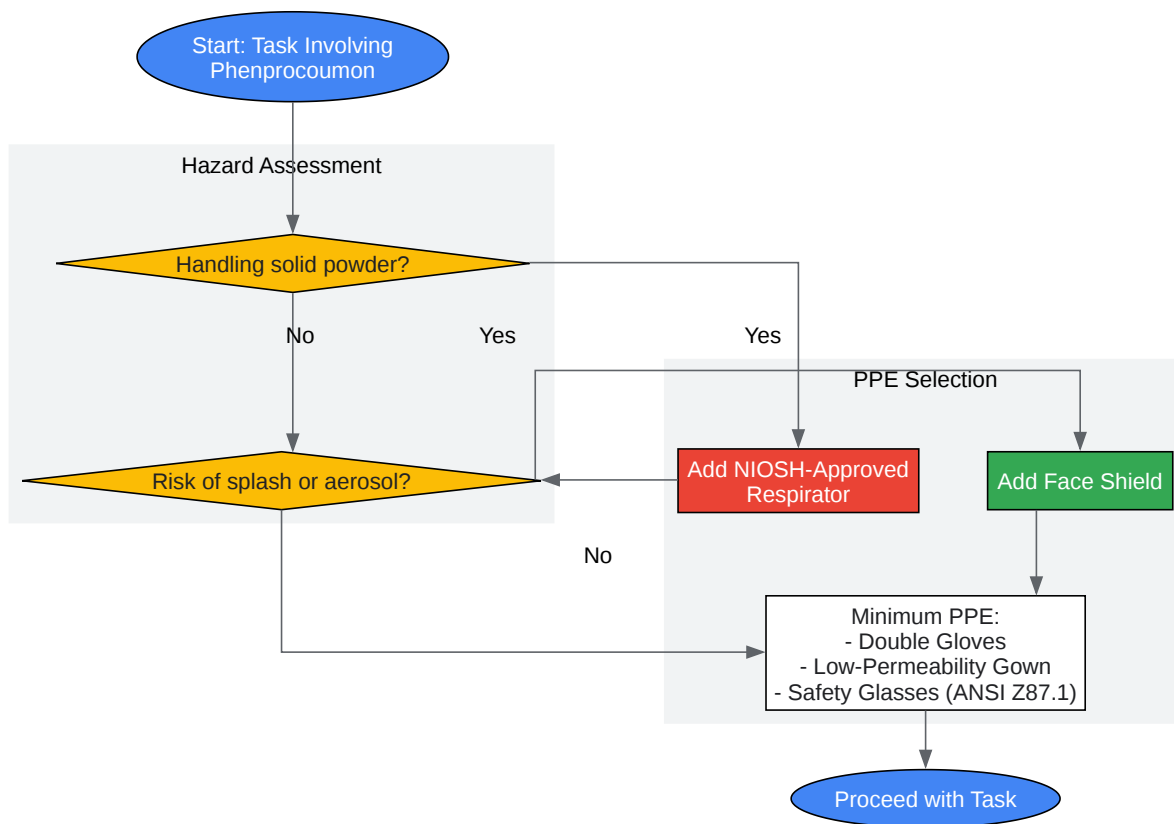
Start: Task Involving Phenprocoumon

Hazard Assessment

Handling solid powder?

No

Yes

Yes

PPE Selection

Risk of splash or aerosol?

Add NIOSH-Approved Respirator

Add Face Shield

No

Minimum PPE:
- Double Gloves
- Low-Permeability Gown
- Safety Glasses (ANSI Z87.1)

Proceed with Task